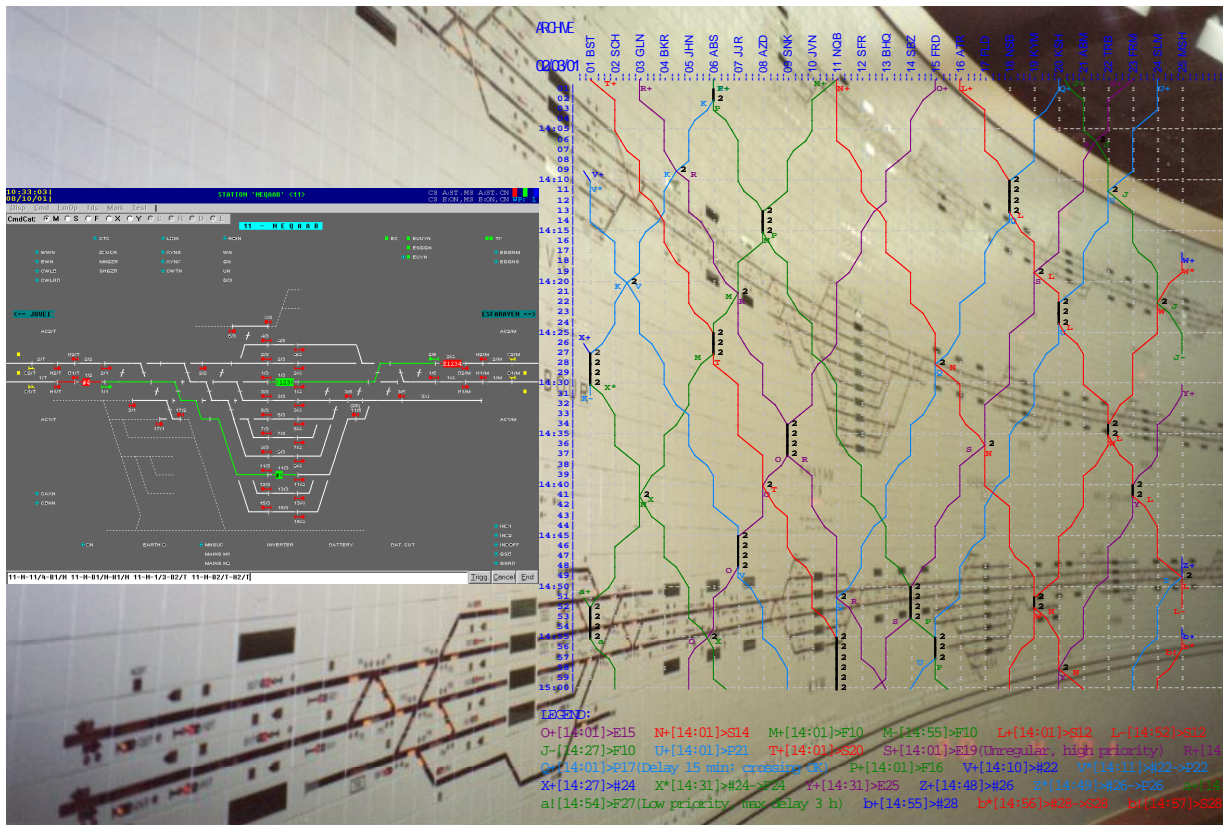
ARCHIVE
02/03/01

01 BST 02 SCH 03 GLN 04 BKR 05 JHN 06 ABS 07 JJR 08 AZD 09 SNK 10 JVN 11 NQB 12 SFR 13 BHQ 14 SBZ 15 FRD 16 ATR

14:05
14:10
14:15
14:20
14:25
14:30
14:35
14:40
14:45
14:50
14:55
15:00

10:33:03
08/10/01
STATION 'MEQAAB' <11>
CmdCat: M S F X Y C H U L
11 - MEQAAB
<-- JOUEI
ESFARAYEN -->
11-M-11/A-B1/M 11-M-B1/M-H1/M 11-M-1/3-B2/T 11-M-B2/T-H2/T
Trigg Cancel End

LEGEND:
O+[14:01]>E15 N+[14:01]>S14 M+[14:01]>F10 M-[14:55]>F10 L+[14:01]>S12 L-[14:52]>S12
J-[14:27]>F10 U+[14:01]>P21 T+[14:01]>S20 S+[14:01]>E19(Unregular, high priority) R+[14
Q+[14:01]>P17(Delay 15 min: crossing OK) P+[14:01]>F16 V+[14:10]>#22 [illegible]
X+[14:27]>#24 X*[14:31]>#24->F24 Y+[14:31]>E25 Z+[14:48]>#26 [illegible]
a![14:54]>F27(Low priority, max delay 3 h) b+[14:55]>#28 b*[14:56]>#28->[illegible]